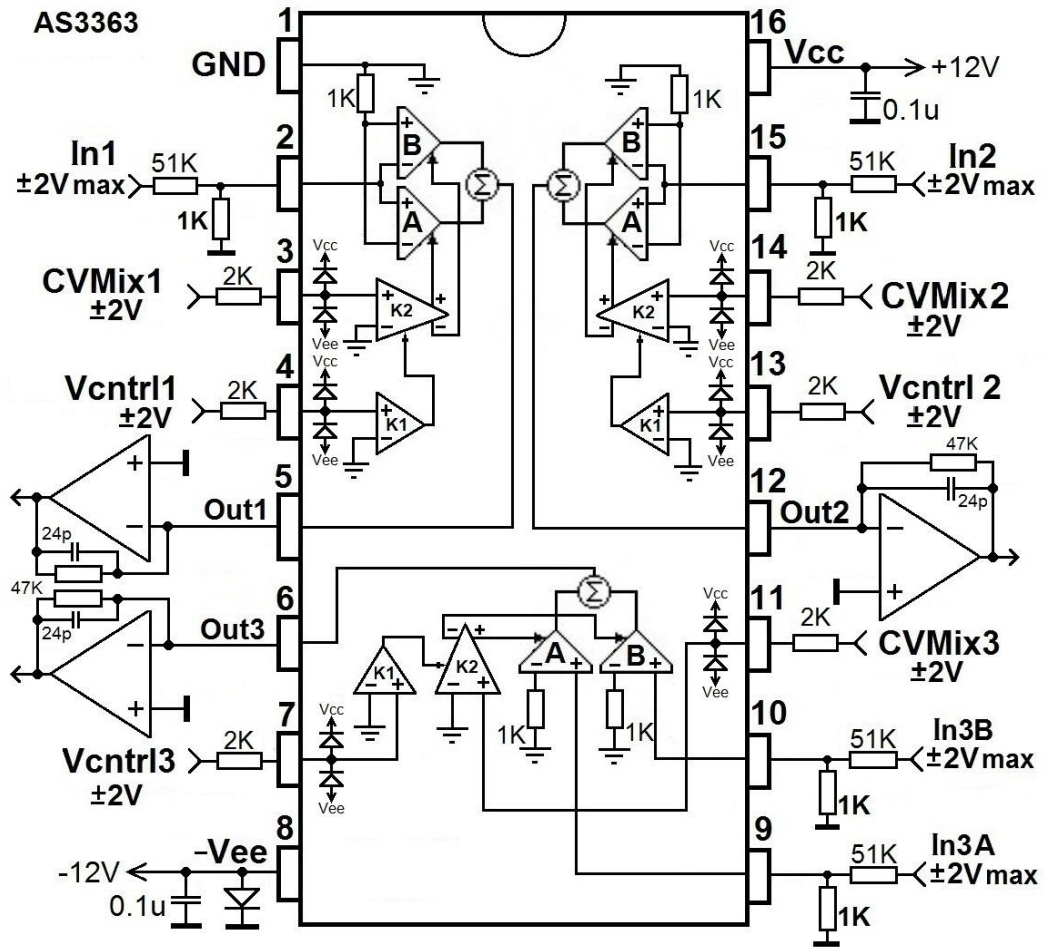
AS3363

1 GND
1K
B
A
$\Sigma$
2
In1
±2V max
51K
1K
3
Vcc
CVMix1
±2V
2K
Vee
K2
4
Vcc
Vcntrl1
±2V
2K
K1
Vee
5
Out1
24p
47K
24p
6
Out3
K1
K2
A
B
$\Sigma$
1K
1K
7
Vcc
Vcntrl3
±2V
2K
Vee
8
-Vee
-12V
0.1u

16
Vcc
+12V
0.1u
1K
B
A
$\Sigma$
15
51K
In2
±2V max
1K
14
Vcc
2K
CVMix2
±2V
K2
Vee
13
Vcc
2K
Vcntrl 2
±2V
K1
Vee
12
47K
Out2
24p
11
Vcc
2K
CVMix3
±2V
Vee
10
51K
In3B
±2V max
1K
9
51K
In3A
±2V max
1K